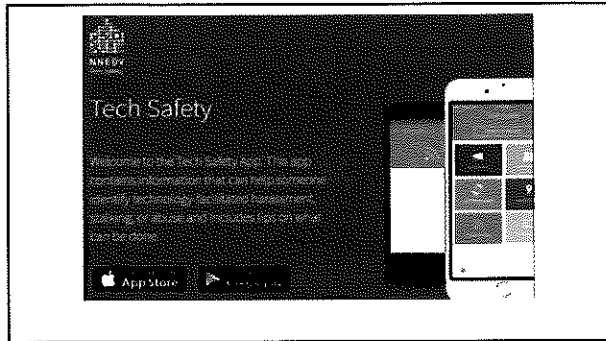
NNEDV

Tech Safety

Welcome to the Tech Safety App. This app contains information that can help someone identify technology-facilitated harassment, stalking, or abuse and includes tips on what can be done.

App Store

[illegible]